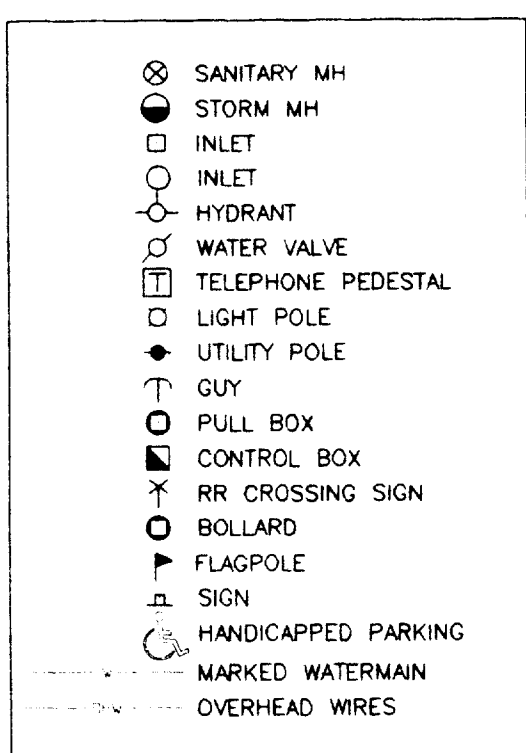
SANITARY MH
STORM MH
INLET
INLET
HYDRANT
WATER VALVE
T TELEPHONE PEDESTAL
LIGHT POLE
UTILITY POLE
GUY
PULL BOX
CONTROL BOX
RR CROSSING SIGN
BOLLARD
FLAGPOLE
SIGN
HANDICAPPED PARKING
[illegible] MARKED WATERMAIN
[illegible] OVERHEAD WIRES